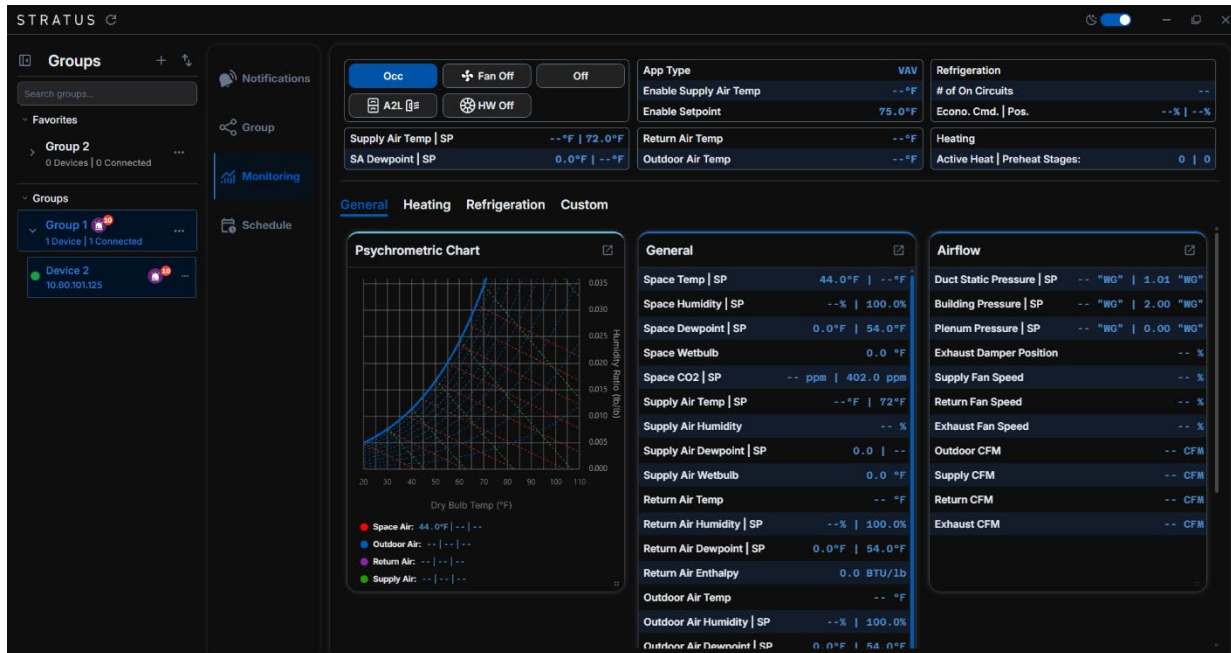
STRATUS C

Groups + 

Search groups...

Favorites

Group 2
0 Devices | 0 Connected ...

Groups

Group 1 10
1 Device | 1 Connected ...

Device 2 10
10.60.101.125 ...

Notifications

Group

Monitoring

Schedule

Occ
Fan Off
Off
A2L
HW Off

Supply Air Temp | SP --°F | 72.0°F
SA Dewpoint | SP 0.0°F | --°F

| App Type | VAV |
|---|---|
| Enable Supply Air Temp | --°F |
| Enable Setpoint | 75.0°F |
| Return Air Temp | --°F |
| Outdoor Air Temp | --°F |

| Refrigeration | |
|---|---|
| # of On Circuits | -- |
| Econo. Cmd. \| Pos. | --% \| --% |
| Heating | |
| Active Heat \| Preheat Stages: | 0 \| 0 |

General Heating Refrigeration Custom

Psychrometric Chart

0.035
0.030
0.025
0.020
0.015
0.010
0.005
0.000
Humidity Ratio (lb/lb)
20 30 40 50 60 70 80 90 100 110
Dry Bulb Temp (°F)

Space Air: 44.0°F | -- | --
Outdoor Air: -- | -- | --
Return Air: -- | -- | --
Supply Air: -- | -- | --

General

| Space Temp \| SP | 44.0°F \| --°F |
|---|---|
| Space Humidity \| SP | --% \| 100.0% |
| Space Dewpoint \| SP | 0.0°F \| 54.0°F |
| Space Wetbulb | 0.0 °F |
| Space CO2 \| SP | -- ppm \| 402.0 ppm |
| Supply Air Temp \| SP | --°F \| 72°F |
| Supply Air Humidity | -- % |
| Supply Air Dewpoint \| SP | 0.0 \| -- |
| Supply Air Wetbulb | 0.0 °F |
| Return Air Temp | -- °F |
| Return Air Humidity \| SP | --% \| 100.0% |
| Return Air Dewpoint \| SP | 0.0°F \| 54.0°F |
| Return Air Enthalpy | 0.0 BTU/lb |
| Outdoor Air Temp | -- °F |
| Outdoor Air Humidity \| SP | --% \| 100.0% |
| Outdoor Air Dewpoint \| SP | 0.0°F \| 54.0°F |

Airflow

| Duct Static Pressure \| SP | -- "WG" \| 1.01 "WG" |
|---|---|
| Building Pressure \| SP | -- "WG" \| 2.00 "WG" |
| Plenum Pressure \| SP | -- "WG" \| 0.00 "WG" |
| Exhaust Damper Position | -- % |
| Supply Fan Speed | -- % |
| Return Fan Speed | -- % |
| Exhaust Fan Speed | -- % |
| Outdoor CFM | -- CFM |
| Supply CFM | -- CFM |
| Return CFM | -- CFM |
| Exhaust CFM | -- CFM |